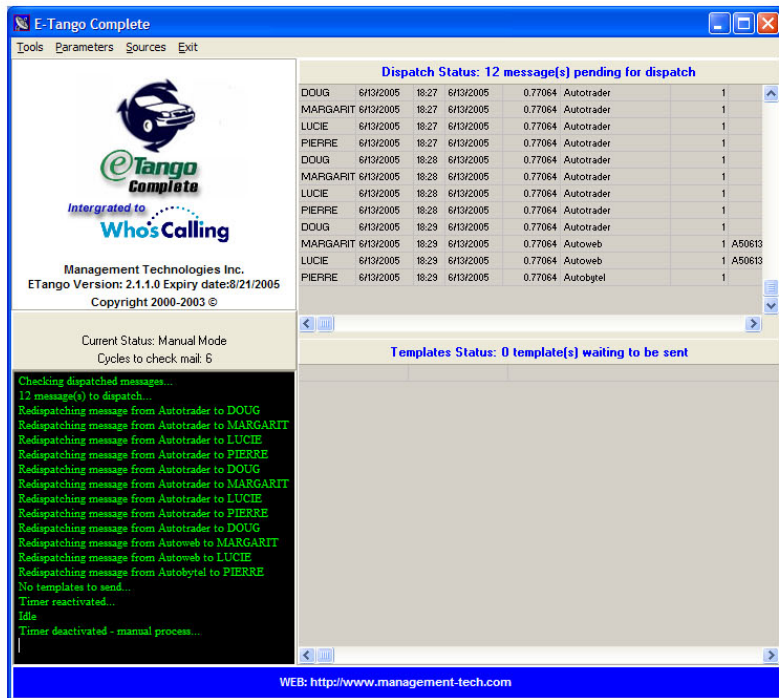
E-Tango Complete

Tools Parameters Sources Exit

eTango Complete

Intergrated to Who's Calling

Management Technologies Inc.
ETango Version: 2.1.1.0 Expiry date:8/21/2005
Copyright 2000-2003 ©

Current Status: Manual Mode
Cycles to check mail: 6

Checking dispatched messages...
12 message(s) to dispatch...
Redispatching message from Autotrader to DOUG
Redispatching message from Autotrader to MARGARIT
Redispatching message from Autotrader to LUCIE
Redispatching message from Autotrader to PIERRE
Redispatching message from Autotrader to DOUG
Redispatching message from Autotrader to MARGARIT
Redispatching message from Autotrader to LUCIE
Redispatching message from Autotrader to PIERRE
Redispatching message from Autotrader to DOUG
Redispatching message from Autoweb to MARGARIT
Redispatching message from Autoweb to LUCIE
Redispatching message from Autobytel to PIERRE
No templates to send...
Timer reactivated...
Idle
Timer deactivated - manual process...

Dispatch Status: 12 message(s) pending for dispatch

| | | | | | | | |
|---|---|---|---|---|---|---|---|
| DOUG | 6/13/2005 | 18:27 | 6/13/2005 | 0.77064 | Autotrader | 1 | |
| MARGARIT | 6/13/2005 | 18:27 | 6/13/2005 | 0.77064 | Autotrader | 1 | |
| LUCIE | 6/13/2005 | 18:27 | 6/13/2005 | 0.77064 | Autotrader | 1 | |
| PIERRE | 6/13/2005 | 18:27 | 6/13/2005 | 0.77064 | Autotrader | 1 | |
| DOUG | 6/13/2005 | 18:28 | 6/13/2005 | 0.77064 | Autotrader | 1 | |
| MARGARIT | 6/13/2005 | 18:28 | 6/13/2005 | 0.77064 | Autotrader | 1 | |
| LUCIE | 6/13/2005 | 18:28 | 6/13/2005 | 0.77064 | Autotrader | 1 | |
| PIERRE | 6/13/2005 | 18:28 | 6/13/2005 | 0.77064 | Autotrader | 1 | |
| DOUG | 6/13/2005 | 18:29 | 6/13/2005 | 0.77064 | Autotrader | 1 | |
| MARGARIT | 6/13/2005 | 18:29 | 6/13/2005 | 0.77064 | Autoweb | 1 | A50613 |
| LUCIE | 6/13/2005 | 18:29 | 6/13/2005 | 0.77064 | Autoweb | 1 | A50613 |
| PIERRE | 6/13/2005 | 18:29 | 6/13/2005 | 0.77064 | Autobytel | 1 | |

Templates Status: 0 template(s) waiting to be sent

WEB: http://www.management-tech.com